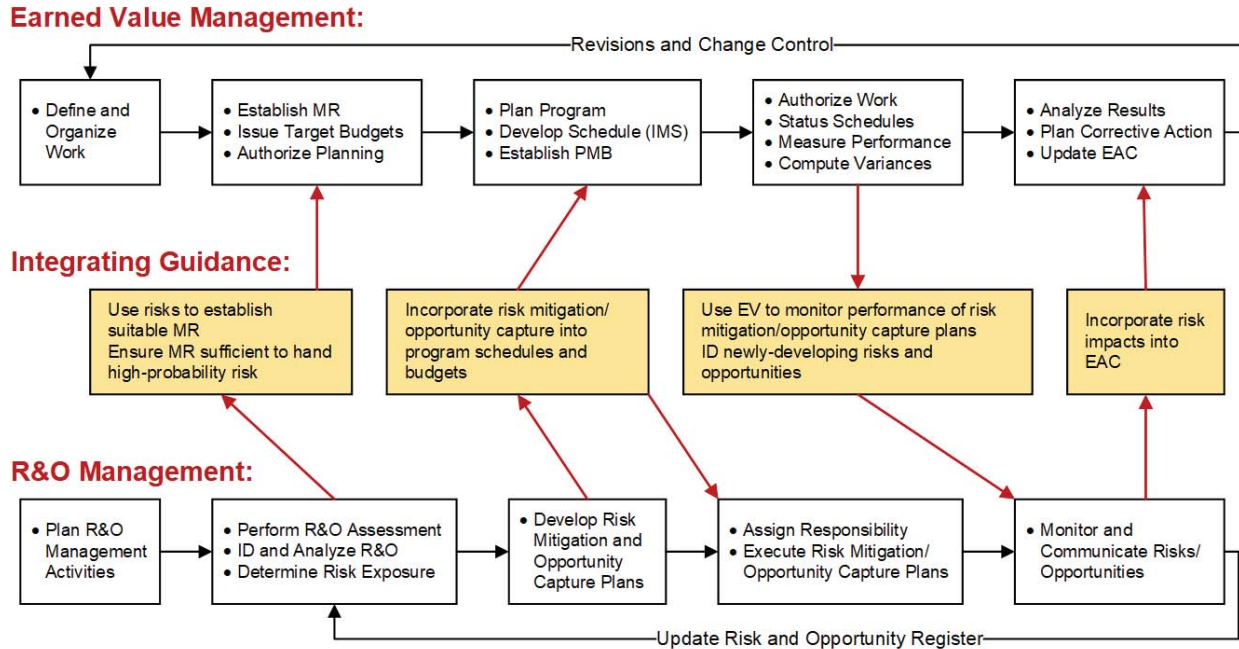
Earned Value Management:

Revisions and Change Control

• Define and Organize Work

• Establish MR
• Issue Target Budgets
• Authorize Planning

• Plan Program
• Develop Schedule (IMS)
• Establish PMB

• Authorize Work
• Status Schedules
• Measure Performance
• Compute Variances

• Analyze Results
• Plan Corrective Action
• Update EAC

Integrating Guidance:

Use risks to establish suitable MR
Ensure MR sufficient to hand high-probability risk

Incorporate risk mitigation/ opportunity capture into program schedules and budgets

Use EV to monitor performance of risk mitigation/opportunity capture plans
ID newly-developing risks and opportunities

Incorporate risk impacts into EAC

R&O Management:

• Plan R&O Management Activities

• Perform R&O Assessment
• ID and Analyze R&O
• Determine Risk Exposure

• Develop Risk Mitigation and Opportunity Capture Plans

• Assign Responsibility
• Execute Risk Mitigation/ Opportunity Capture Plans

• Monitor and Communicate Risks/ Opportunities

Update Risk and Opportunity Register